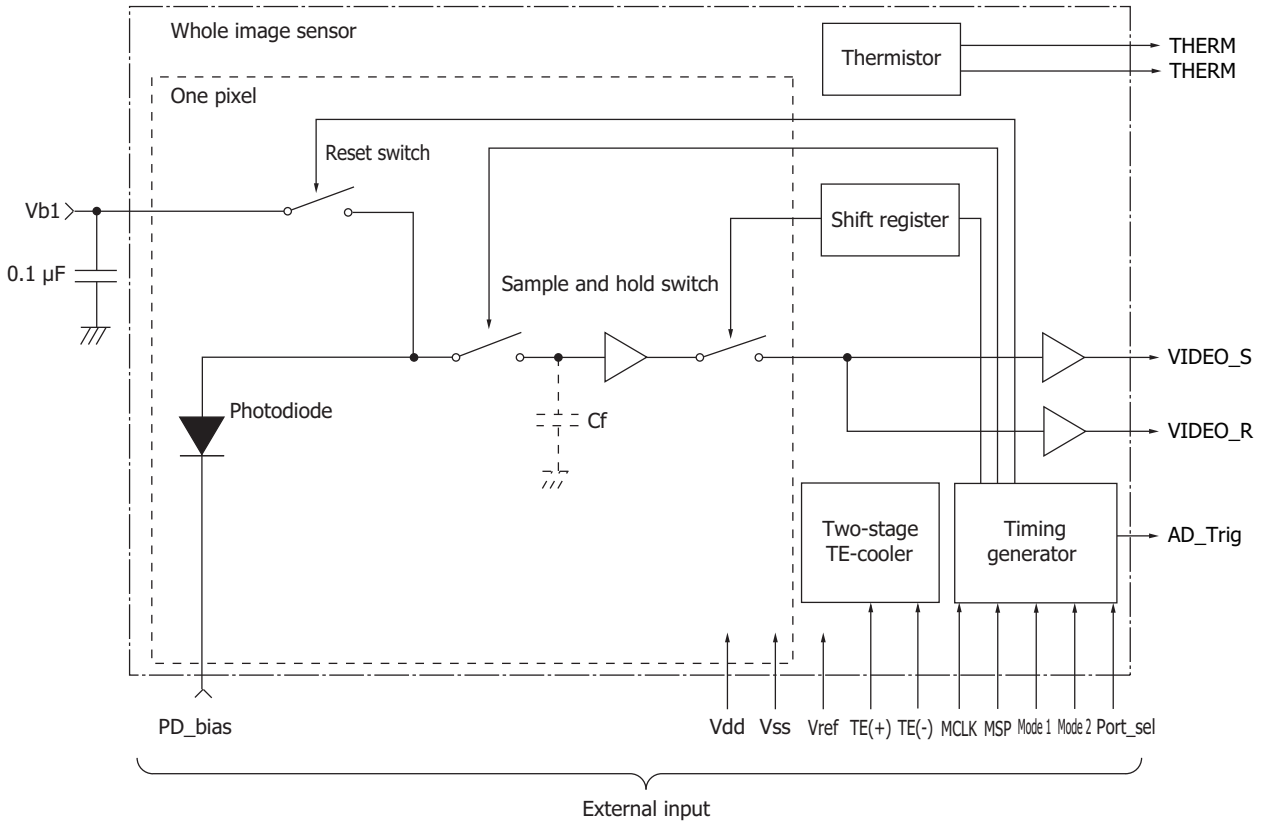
Whole image sensor

Thermistor

THERM

THERM

One pixel

Reset switch

Vb1

Shift register

0.1 μF

Sample and hold switch

VIDEO_S

Photodiode

Cf

VIDEO_R

Two-stage TE-cooler

Timing generator

AD_Trig

PD_bias

Vdd Vss Vref TE(+) TE(-) MCLK MSP Mode 1 Mode 2 Port_sel

External input